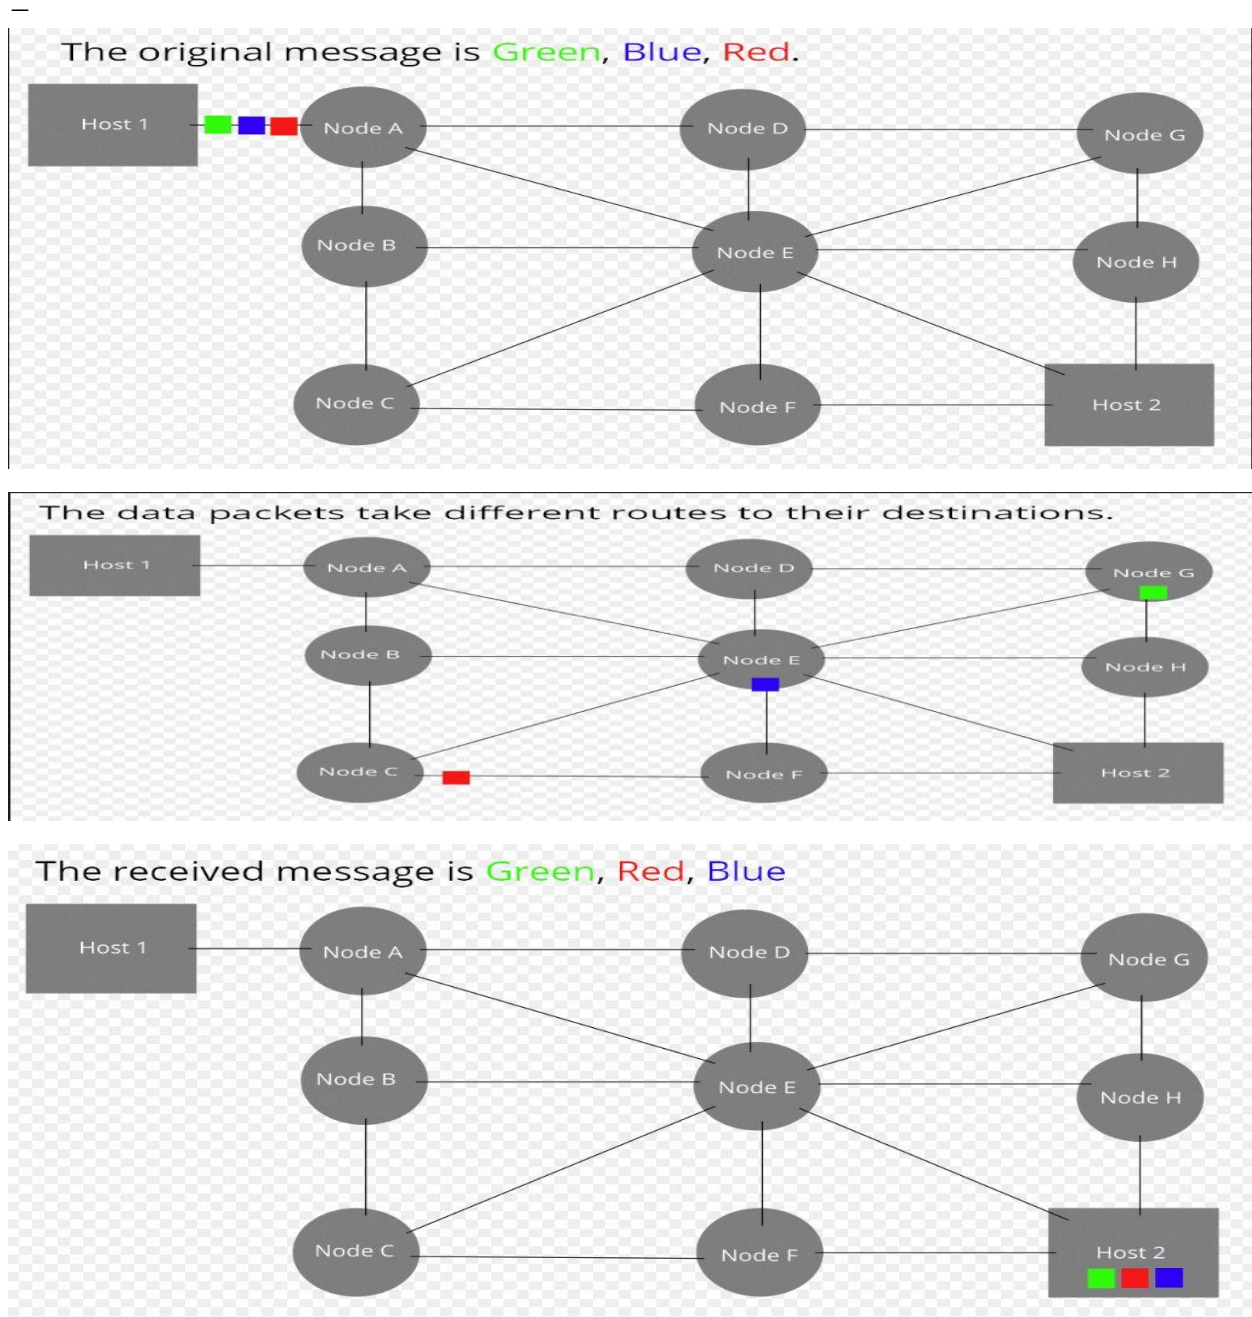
The original message is Green, Blue, Red.

Host 1
Node A
Node D
Node G
Node B
Node E
Node H
Node C
Node F
Host 2

The data packets take different routes to their destinations.

Host 1
Node A
Node D
Node G
Node B
Node E
Node H
Node C
Node F
Host 2

The received message is Green, Red, Blue

Host 1
Node A
Node D
Node G
Node B
Node E
Node H
Node C
Node F
Host 2